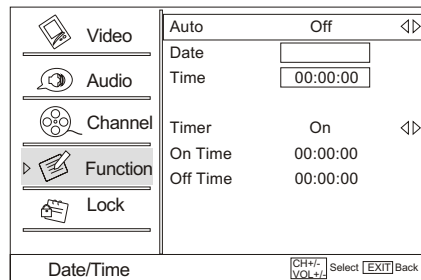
Video
Audio
Channel
Function
Lock

| Auto | Off | ◁▷ |
|---|---|---|
| Date | | |
| Time | 00:00:00 | |
| Timer | On | ◁▷ |
| On Time | 00:00:00 | |
| Off Time | 00:00:00 | |

Date/Time
CH+/- VOL+/- Select EXIT Back